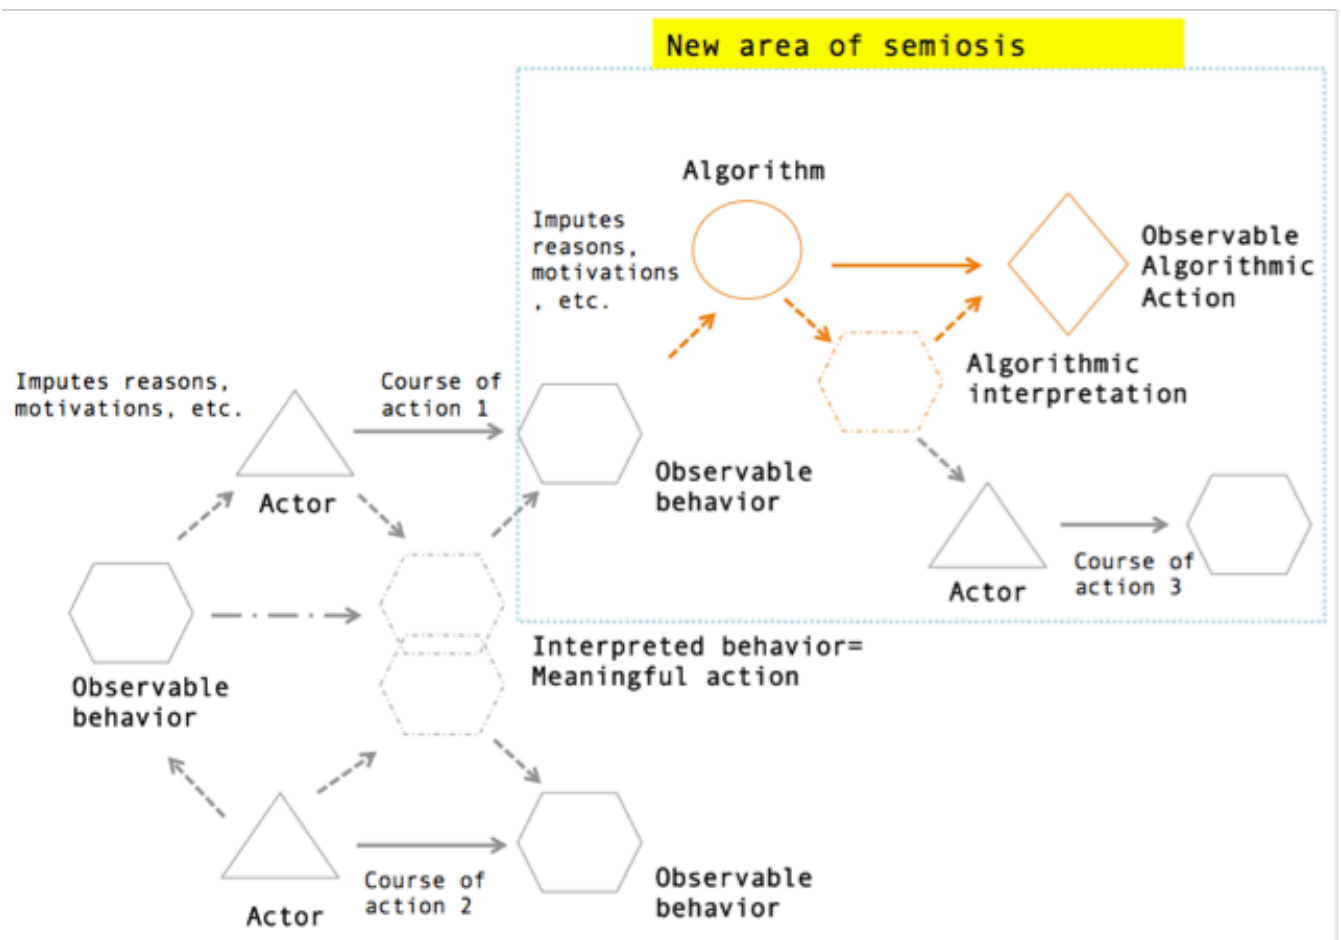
New area of semiosis

Algorithm

Imputes reasons, motivations , etc.

Observable Algorithmic Action

Algorithmic interpretation

Imputes reasons, motivations, etc.

Course of action 1

Actor

Observable behavior

Actor

Course of action 3

Observable behavior

Interpreted behavior= Meaningful action

Actor

Course of action 2

Observable behavior